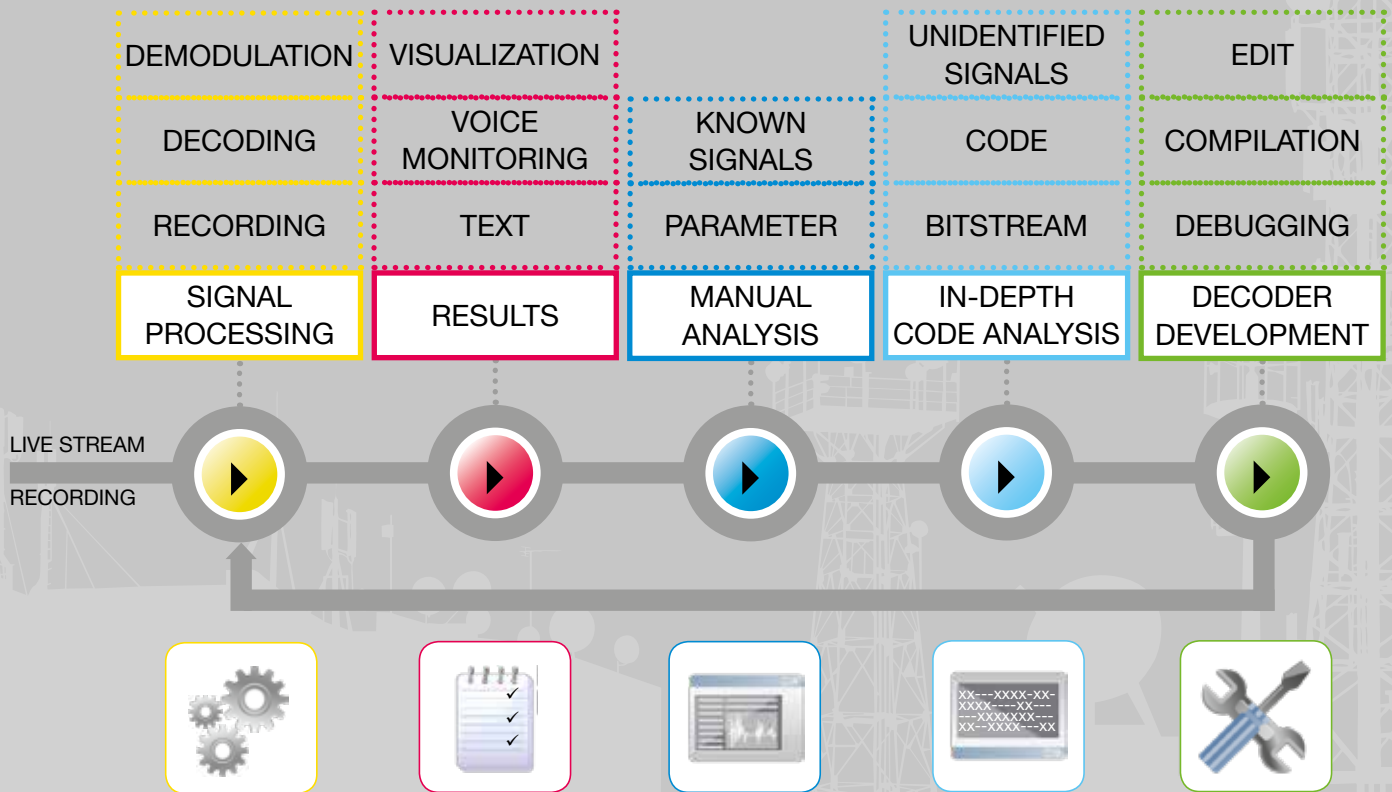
DEMODULATION
DECODING
RECORDING
SIGNAL PROCESSING

VISUALIZATION
VOICE MONITORING
TEXT
RESULTS

KNOWN SIGNALS
PARAMETER
MANUAL ANALYSIS

UNIDENTIFIED SIGNALS
CODE
BITSTREAM
IN-DEPTH CODE ANALYSIS

EDIT
COMPILATION
DEBUGGING
DECODER DEVELOPMENT

LIVE STREAM
RECORDING

XX---XXXX-XX-
XXXX----XX---
---XXXXXXX---
XX--XXXX---XX